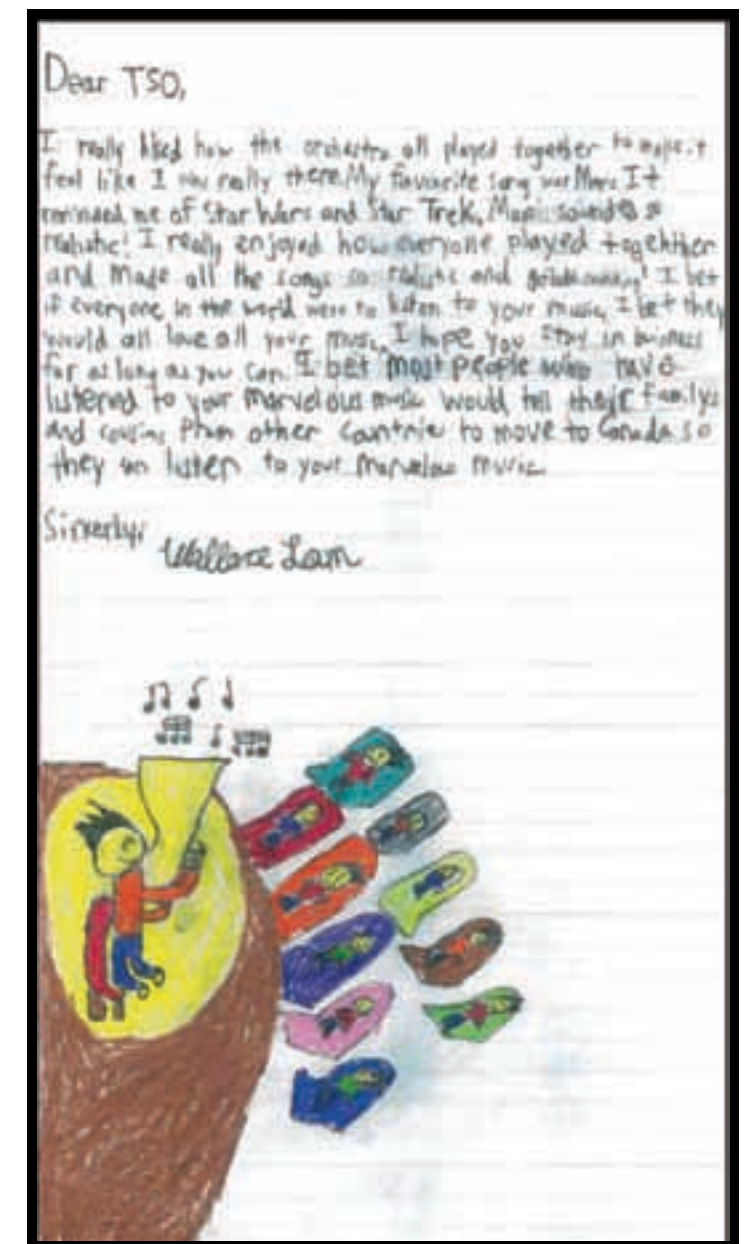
Dear TSO,

I really liked how the orchestra all played together to make it feel like I was really there. My favourite song was Mars. It reminded me of Star Wars and Star Trek. Music sounds so realistic! I really enjoyed how everyone played togehther and made all the songs so realistic and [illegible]! I bet if everyone in the world were to listen to your music, I bet they would all love all your music. I hope you stay in business for as long as you can. I bet most people who have listened to your marvelous music would tell their familys and cousins from other countries to move to Canada so they can listen to your marvelous music.

Sincerly:
Wallace Lam